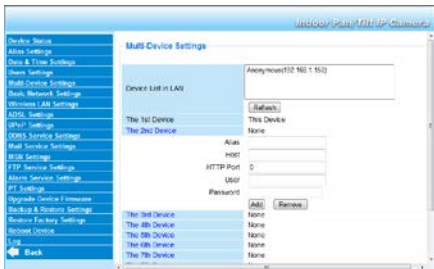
Indoor Pan/Tilt IP Camera

Device Status
Alias Settings
Date & Time Settings
Users Settings
Multi-Device Settings
Basic Network Settings
Wireless LAN Settings
ADSL Settings
UPnP Settings
DDNS Service Settings
Mail Service Settings
MSN Settings
FTP Service Settings
Alarm Service Settings
PT Settings
Upgrade Device Firmware
Backup & Restore Settings
Restore Factory Settings
Reboot Device
Log
Back

Multi-Device Settings

Device List in LAN
Anonymous(192.168.1.150)
Refresh

| | |
|---|---|
| The 1st Device | This Device |
| The 2nd Device | None |
| Alias | |
| Host | |
| HTTP Port | 0 |
| User | |
| Password | |
| | Add Remove |
| The 3rd Device | None |
| The 4th Device | None |
| The 5th Device | None |
| The 6th Device | None |
| The 7th Device | None |